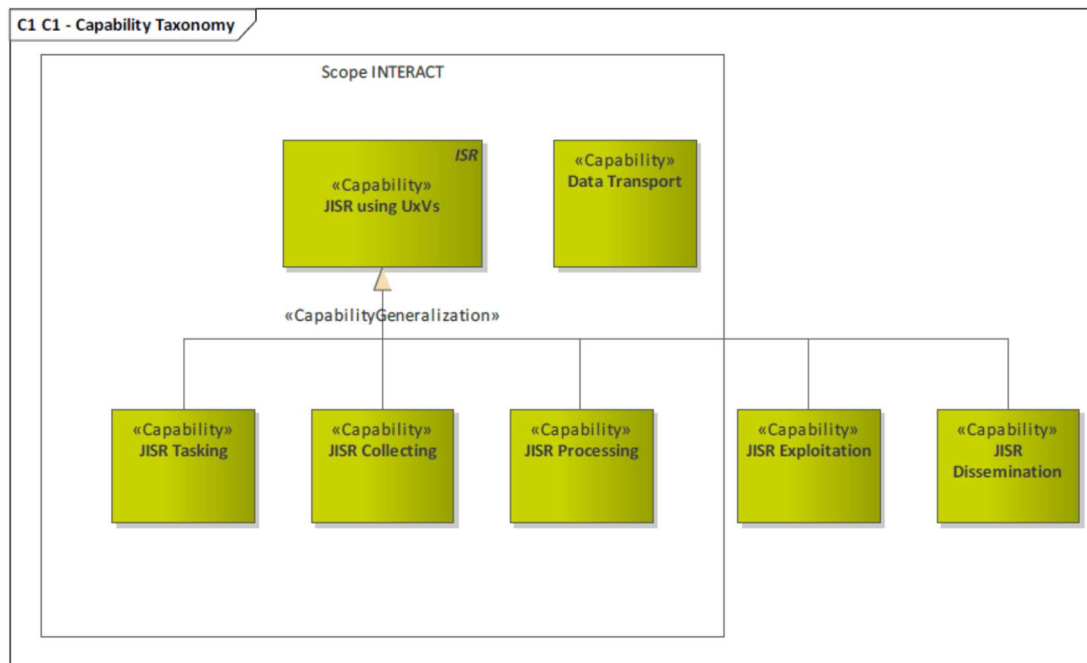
C1 C1 - Capability Taxonomy

Scope INTERACT

ISR
«Capability»
JISR using UxVs

«Capability»
Data Transport

«CapabilityGeneralization»

«Capability»
JISR Tasking

«Capability»
JISR Collecting

«Capability»
JISR Processing

«Capability»
JISR Exploitation

«Capability»
JISR Dissemination